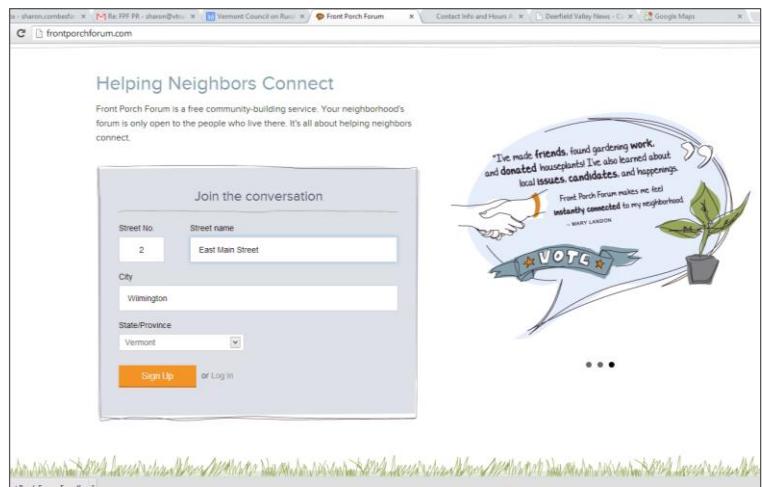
e - sharon.combesfo × Re: FPF PR - sharon@vtc × Vermont Council on Rura × Front Porch Forum × Contact Info and Hours × Deerfield Valley News - C × Google Maps ×

frontporchforum.com

Helping Neighbors Connect

Front Porch Forum is a free community-building service. Your neighborhood's forum is only open to the people who live there. It's all about helping neighbors connect.

Join the conversation

Street No.
2
Street name
East Main Street
City
Wilmington
State/Province
Vermont

Sign Up or Log In

"I've made friends, found gardening work, and donated houseplants! I've also learned about local issues, candidates, and happenings. Front Porch Forum makes me feel instantly connected to my neighborhood."
– MARY LANDON

VOTE